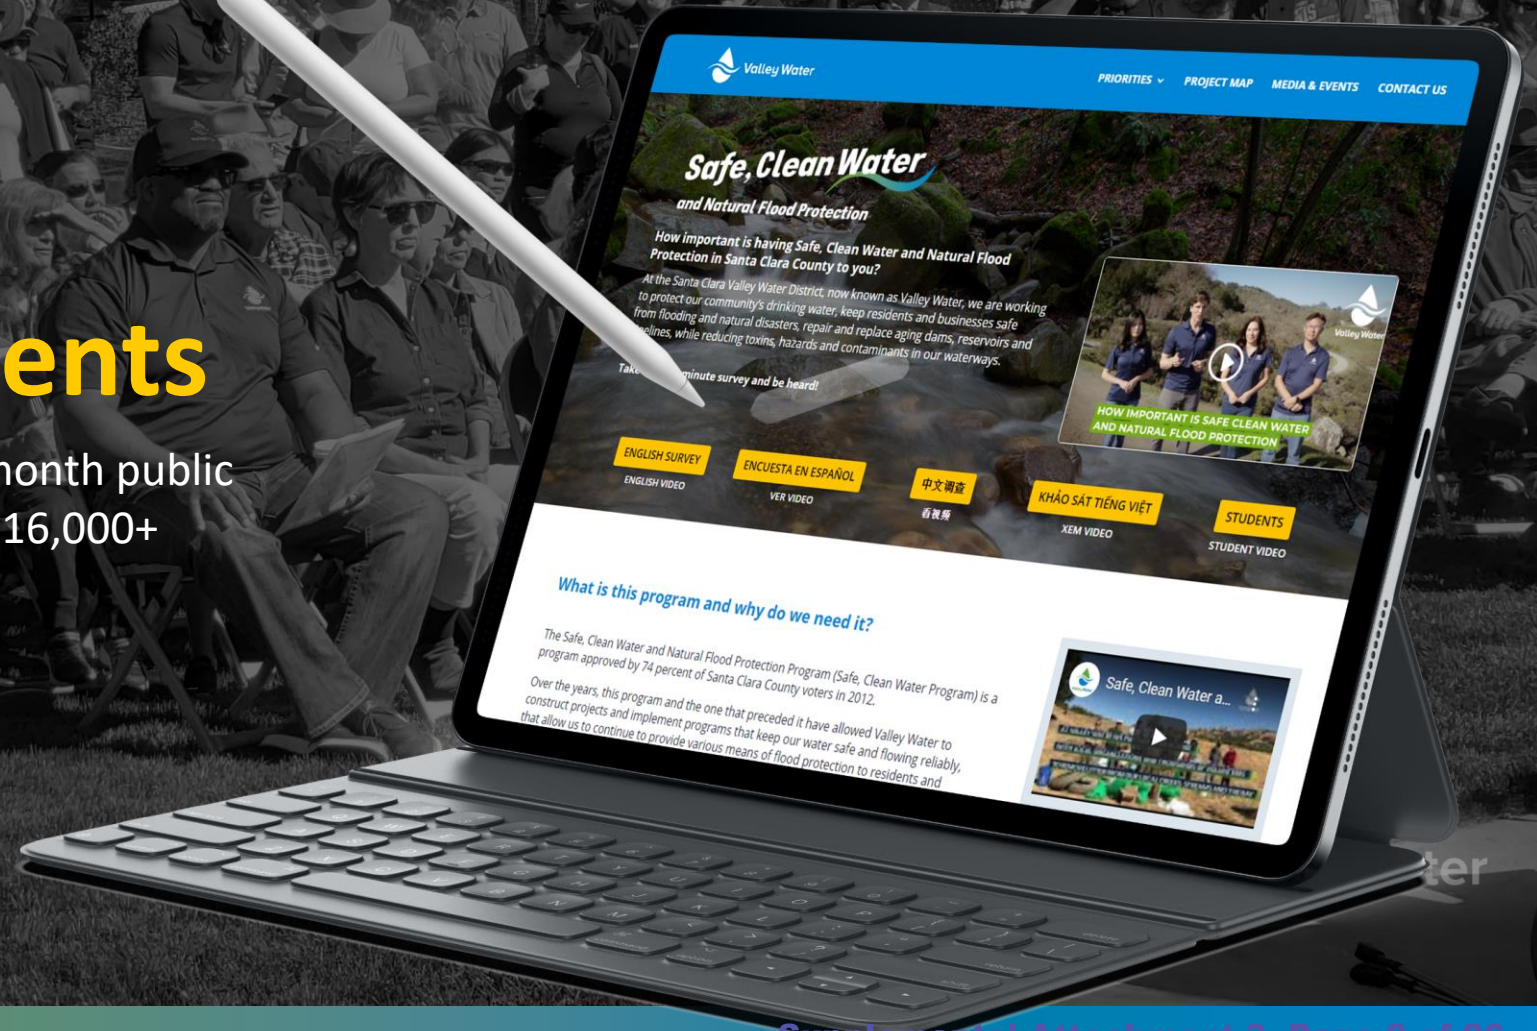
ents

nonth public
16,000+

Valley Water

PRIORITIES PROJECT MAP MEDIA & EVENTS CONTACT US

Safe, Clean Water

and Natural Flood Protection

How important is having Safe, Clean Water and Natural Flood Protection in Santa Clara County to you?

At the Santa Clara Valley Water District, now known as Valley Water, we are working to protect our community's drinking water, keep residents and businesses safe from flooding and natural disasters, repair and replace aging dams, reservoirs and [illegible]elines, while reducing toxins, hazards and contaminants in our waterways.

Take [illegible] minute survey and be heard!

Valley Water

HOW IMPORTANT IS SAFE CLEAN WATER AND NATURAL FLOOD PROTECTION

ENGLISH SURVEY
ENGLISH VIDEO

ENCUESTA EN ESPAÑOL
VER VIDEO

中文调查
看视频

KHẢO SÁT TIẾNG VIỆT
XEM VIDEO

STUDENTS
STUDENT VIDEO

What is this program and why do we need it?

The Safe, Clean Water and Natural Flood Protection Program (Safe, Clean Water Program) is a program approved by 74 percent of Santa Clara County voters in 2012.

Over the years, this program and the one that preceded it have allowed Valley Water to construct projects and implement programs that keep our water safe and flowing reliably, that allow us to continue to provide various means of flood protection to residents and

Safe, Clean Water a...

ter